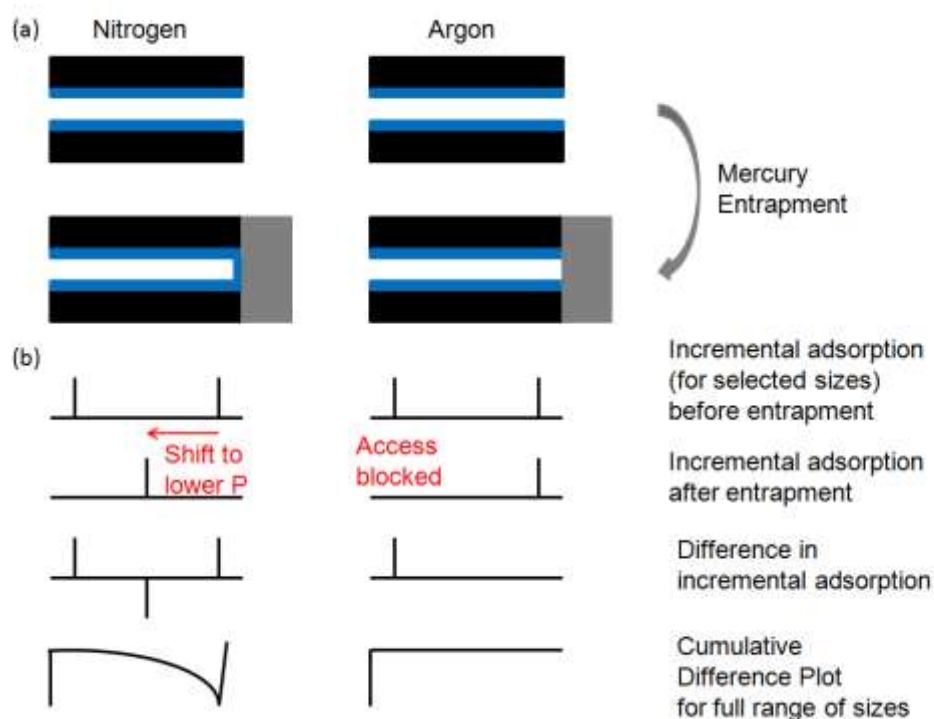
(a) Nitrogen

Argon

Mercury Entrapment

(b)

Incremental adsorption (for selected sizes) before entrapment

Shift to lower P

Access blocked

Incremental adsorption after entrapment

Difference in incremental adsorption

Cumulative Difference Plot for full range of sizes